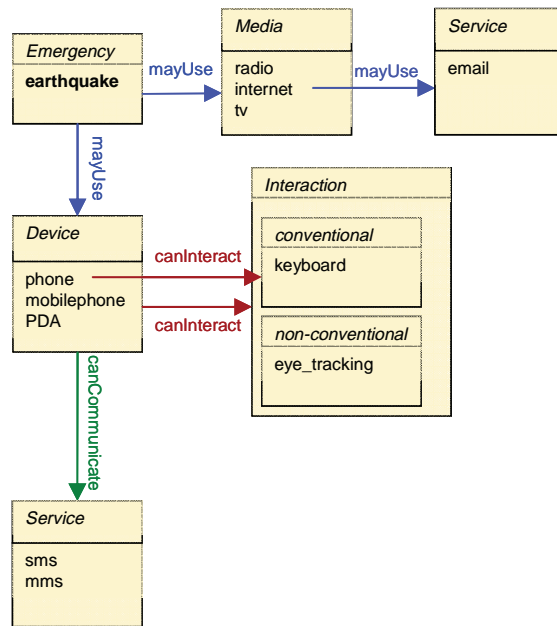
Emergency
earthquake

mayUse

Media
radio
internet
tv

mayUse

Service
email

mayUse

Interaction
conventional
keyboard
non-conventional
eye_tracking

Device
phone
mobilephone
PDA

canInteract
canInteract

canCommunicate

Service
sms
mms